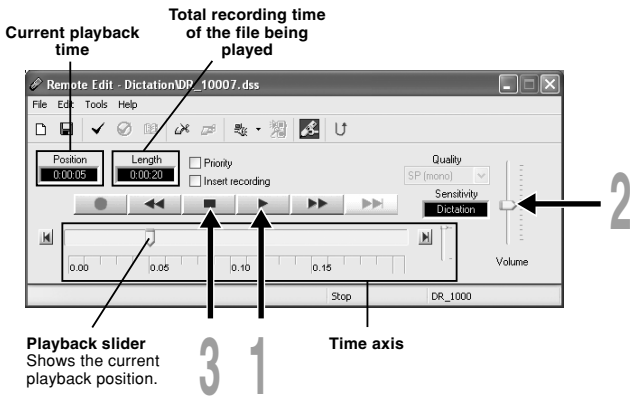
Current playback time

Total recording time of the file being played

Remote Edit - Dictation\DR_10007.dss

File Edit Tools Help

Position
0:00:05

Length
0:00:20

Priority

Insert recording

Quality
SP (mono)

Sensitivity
Dictation

0.00 0.05 0.10 0.15

Volume

Stop DR_1000

2

Playback slider
Shows the current playback position.

3 1

Time axis